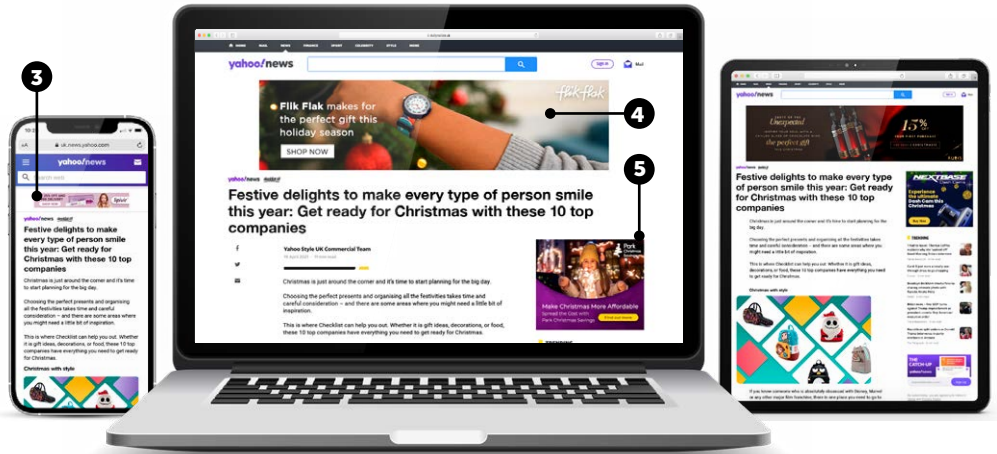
3

uk.news.yahoo.com

yahoo/news

Festive delights to make every type of person smile this year: Get ready for Christmas with these 10 top companies

Christmas is just around the corner and it's time to start planning for the big day.

Choosing the perfect presents and organising all the festivities takes time and careful consideration – and there are some areas where you might need a little bit of inspiration.

This is where Checklist can help you out. Whether it is gift ideas, decorations, or food, these 10 top companies have everything you need to get ready for Christmas.

Christmas with style

HOME MAIL NEWS FINANCE SPORT CELEBRITY STYLE MOVIES

yahoo/news

Sign in Mail

Flik Flak makes for the perfect gift this holiday season

SHOP NOW

Flik Flak

4

5

Festive delights to make every type of person smile this year: Get ready for Christmas with these 10 top companies

Yahoo Style UK Commercial Team

Christmas is just around the corner and it's time to start planning for the big day.

Choosing the perfect presents and organising all the festivities takes time and careful consideration – and there are some areas where you might need a little bit of inspiration.

This is where Checklist can help you out. Whether it is gift ideas, decorations, or food, these 10 top companies have everything you need to get ready for Christmas.

Park Christmas

Make Christmas More Affordable

yahoo/news

15%

NEXTBASE

Festive delights to make every type of person smile this year: Get ready for Christmas with these 10 top companies

Christmas is just around the corner and it's time to start planning for the big day.

Choosing the perfect presents and organising all the festivities takes time and careful consideration – and there are some areas where you might need a little bit of inspiration.

This is where Checklist can help you out. Whether it is gift ideas, decorations, or food, these 10 top companies have everything you need to get ready for Christmas.

Christmas with style

TRENDING

THE CATCH UP